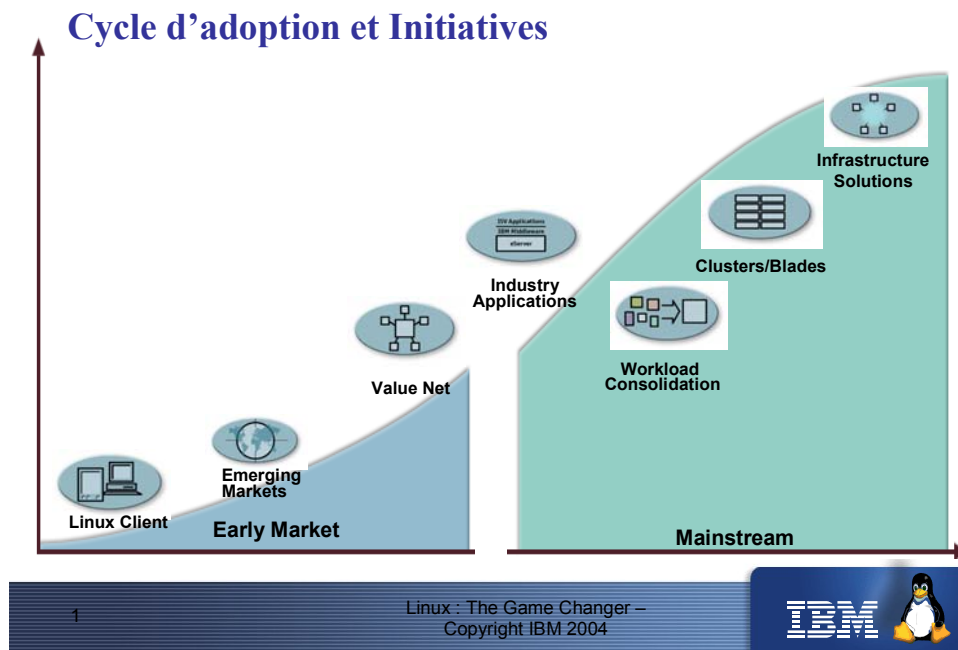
Cycle d’adoption et Initiatives

Infrastructure Solutions

Clusters/Blades

ISV Applications
IBM Middleware
eServer

Industry Applications

Workload Consolidation

Value Net

Emerging Markets

Linux Client

Early Market

Mainstream

1

Linux : The Game Changer – Copyright IBM 2004

IBM